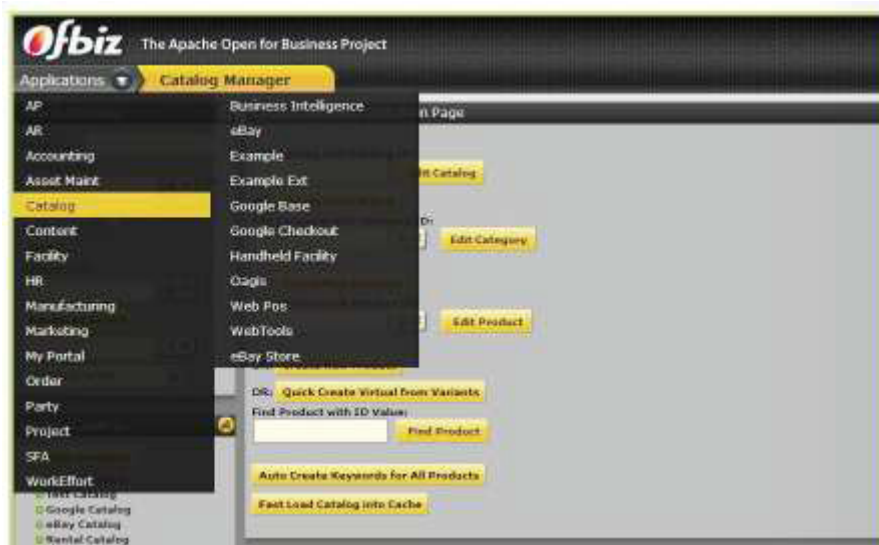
Ofbiz The Apache Open for Business Project

Applications Catalog Manager

AP
AR
Accounting
Asset Maint
Catalog
Content
Facility
HR
Manufacturing
Marketing
My Portal
Order
Party
Project
SFA
WorkEffort

Business Intelligence
eBay
Example
Example Ext
Google Base
Google Checkout
Handheld Facility
Oagis
Web Pos
WebTools
eBay Store

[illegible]n Page

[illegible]it Catalog

Edit Category

Edit Product

OR: Quick Create Virtual from Variants

Find Product with ID Value:

Find Product

Auto Create Keywords for All Products

Fast Load Catalog into Cache

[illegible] Catalog
Google Catalog
eBay Catalog
Rental Catalog